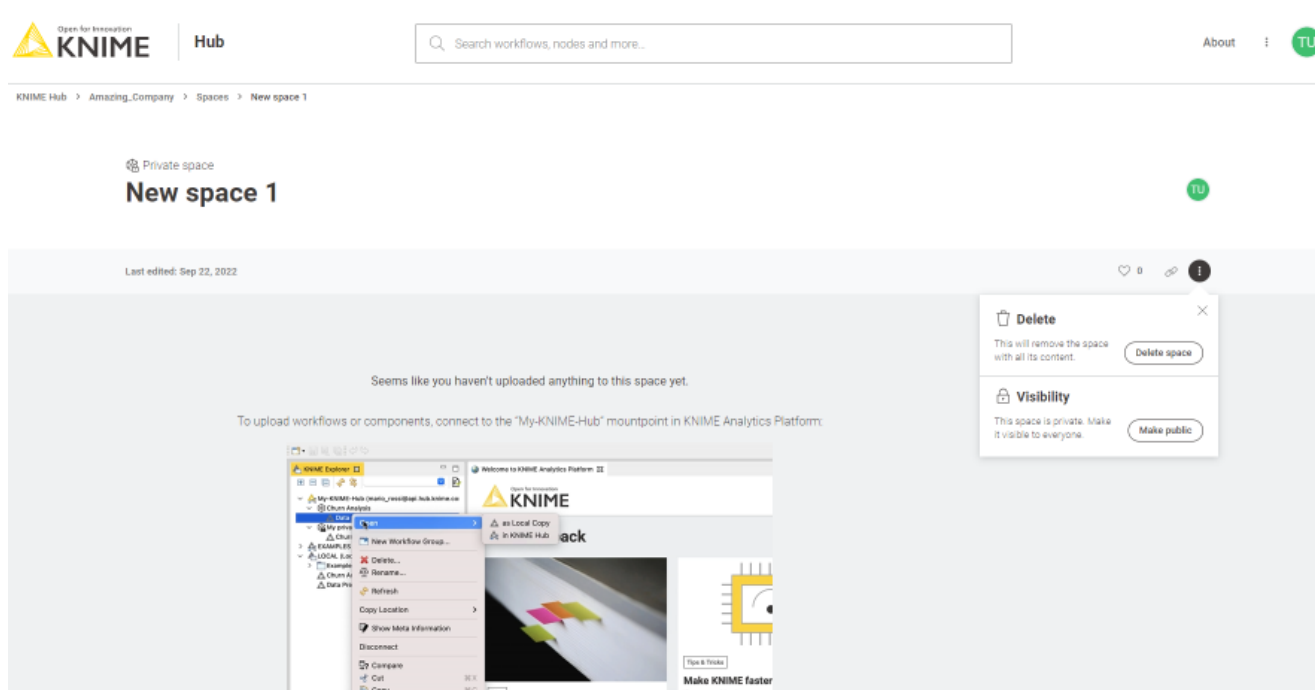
Open for Innovation
KNIME

Hub

Search workflows, nodes and more...

About

TU

KNIME Hub > Amazing_Company > Spaces > New space 1

Private space

New space 1

TU

Last edited: Sep 22, 2022

0

Delete

This will remove the space with all its content.

Delete space

Visibility

This space is private. Make it visible to everyone.

Make public

Seems like you haven't uploaded anything to this space yet.

To upload workflows or components, connect to the "My-KNIME-Hub" mountpoint in KNIME Analytics Platform:

KNIME Explorer

Welcome to KNIME Analytics Platform

My-KNIME-Hub (mario_rossi@api.hub.knime.co

Churn Analysis

Data

My privat

Chur

EXAMPLES

LOCAL (Loc

Example

Churn A

Data Pro

Open

as Local Copy

in KNIME Hub

New Workflow Group...

Delete...

Rename...

Refresh

Copy Location

Show Meta Information

Disconnect

Compare

Cut

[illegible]

Open for Innovation
KNIME

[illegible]ack

Tips & Tricks

Make KNIME faster